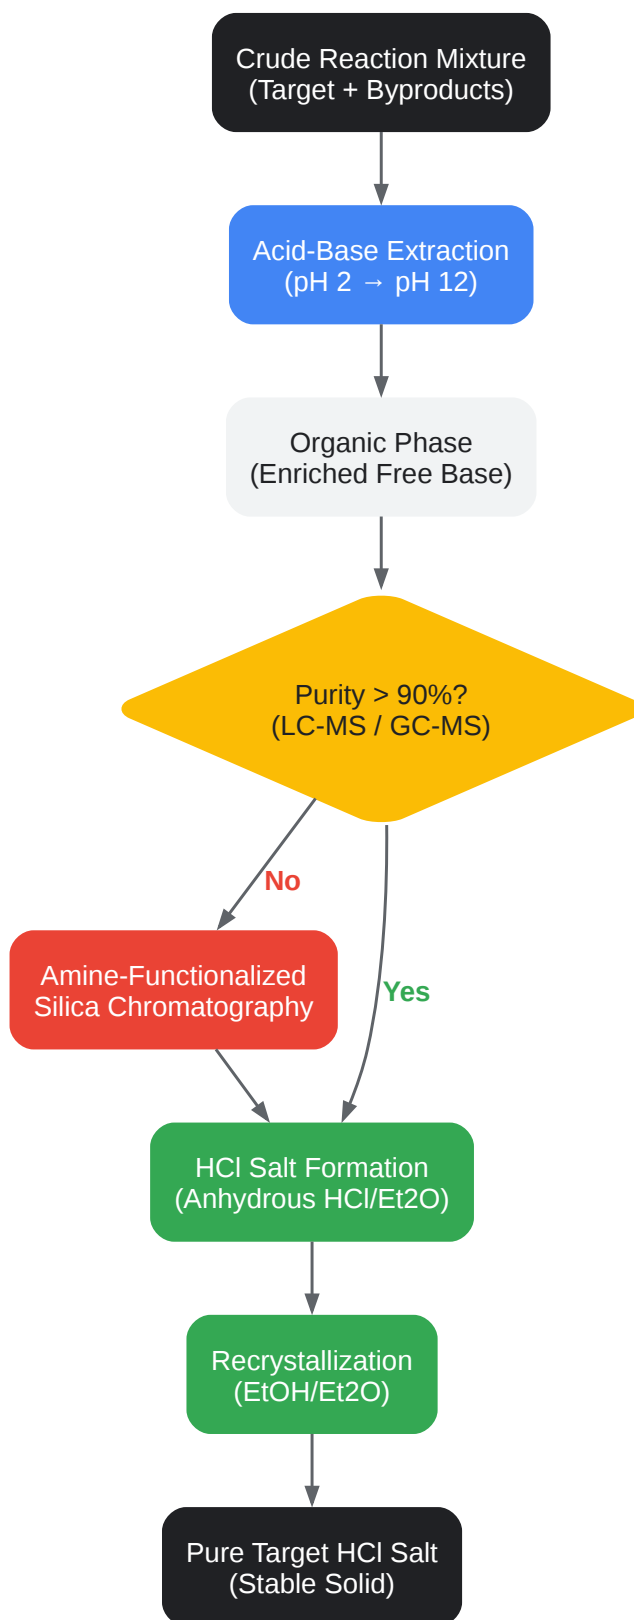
Crude Reaction Mixture
(Target + Byproducts)

Acid-Base Extraction
(pH 2 → pH 12)

Organic Phase
(Enriched Free Base)

Purity > 90%?
(LC-MS / GC-MS)

No

Amine-Functionalized
Silica Chromatography

Yes

HCl Salt Formation
(Anhydrous HCl/Et2O)

Recrystallization
(EtOH/Et2O)

Pure Target HCl Salt
(Stable Solid)